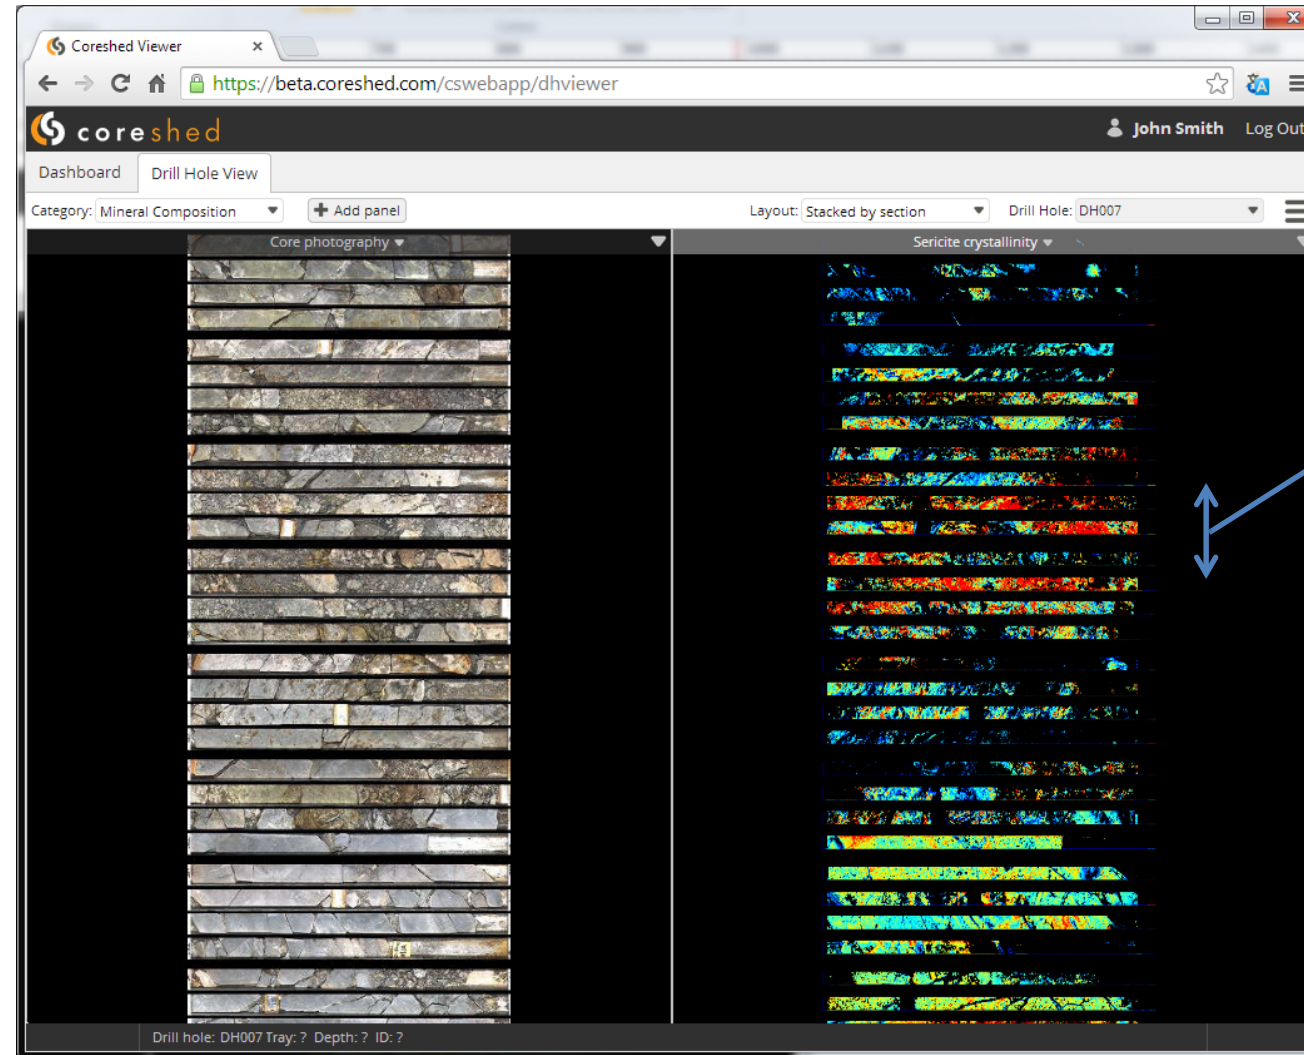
Coreshed Viewer ×

https://beta.coreshed.com/cswebapp/dhviewer

coreshed

John Smith Log Out

Dashboard Drill Hole View

Category: Mineral Composition

Add panel

Layout: Stacked by section

Drill Hole: DH007

Core photography

Sericite crystallinity

Drill hole: DH007 Tray: ? Depth: ? ID: ?